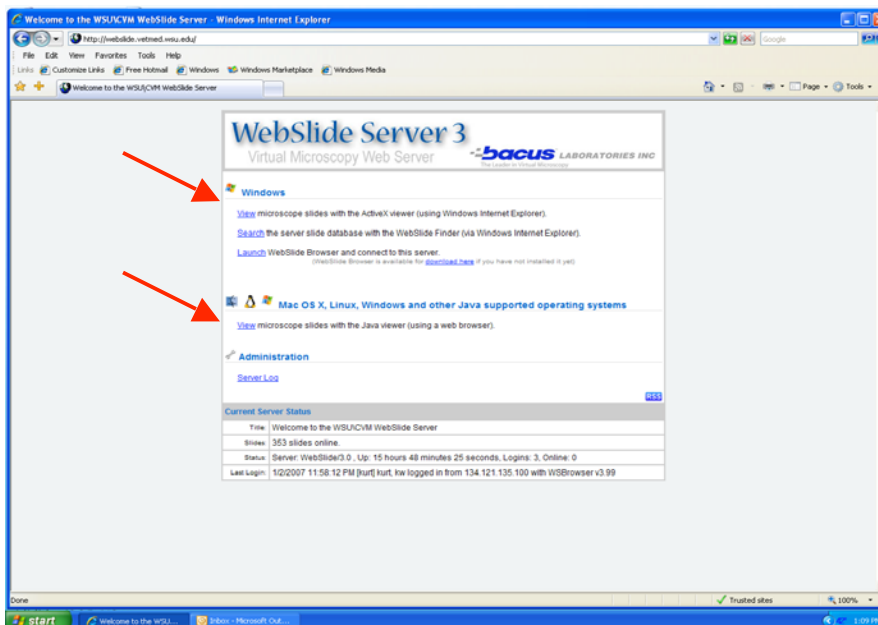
Welcome to the WSU\CVM WebSlide Server - Windows Internet Explorer

http://webslide.vetmed.wsu.edu/

Google

File Edit View Favorites Tools Help

Links Customize Links Free Hotmail Windows Windows Marketplace Windows Media

Welcome to the WSU\CVM WebSlide Server

Page Tools

WebSlide Server 3
Virtual Microscopy Web Server

bacus LABORATORIES INC
The Leader in Virtual Microscopy

Windows

View microscope slides with the ActiveX viewer (using Windows Internet Explorer).

Search the server slide database with the WebSlide Finder (via Windows Internet Explorer).

Launch WebSlide Browser and connect to this server.
(WebSlide Browser is available for download here if you have not installed it yet)

Mac OS X, Linux, Windows and other Java supported operating systems

View microscope slides with the Java viewer (using a web browser).

Administration

Server Log

RSS

Current Server Status

| Title: | Welcome to the WSU\CVM WebSlide Server |
|---|---|
| Slides: | 353 slides online. |
| Status: | Server: WebSlide/3.0 , Up: 15 hours 48 minutes 25 seconds, Logins: 3, Online: 0 |
| Last Login: | 1/2/2007 11:58:12 PM [kurt] kurt, kw logged in from 134.121.135.100 with WSBrowser v3.99 |

Done

Trusted sites

100%

start

Welcome to the WSU...

Inbox - Microsoft Out...

1:09 PM